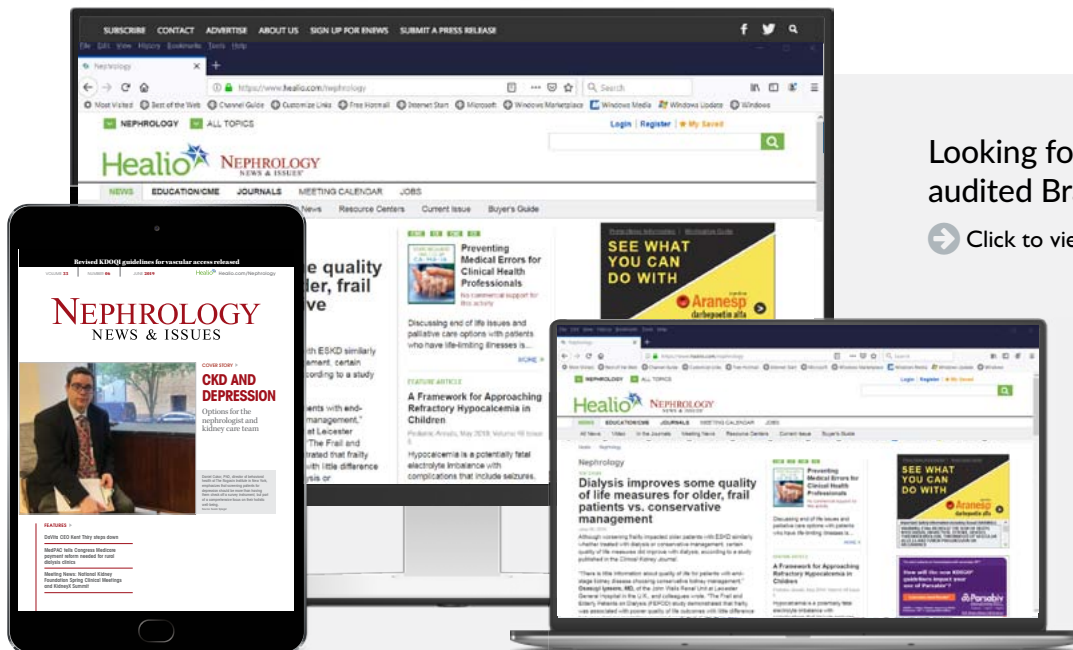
SUBSCRIBE CONTACT ADVERTISE ABOUT US SIGN UP FOR ENEWS SUBMIT A PRESS RELEASE

Nephrology

https://www.healio.com/nephrology

NEPHROLOGY ALL TOPICS

Login | Register | My Saved

Healio NEPHROLOGY NEWS & ISSUES

NEWS EDUCATION/CME JOURNALS MEETING CALENDAR JOBS

News Resource Centers Current Issue Buyer's Guide

e quality der, frail ve

Preventing Medical Errors for Clinical Health Professionals

Discussing end of life issues and palliative care options with patients who have life-limiting illnesses is...

MORE

FEATURE ARTICLE

A Framework for Approaching Refractory Hypocalcemia in Children

Hypocalcemia is a potentially fatal electrolyte imbalance with complications that include seizures.

SEE WHAT YOU CAN DO WITH Aranesp darbepoetin alfa

Revised KDOQI guidelines for vascular access released

NEPHROLOGY NEWS & ISSUES

COVER STORY

CKD AND DEPRESSION

Options for the nephrologist and kidney care team

FEATURES

DaVita CEO Kent Thiry steps down

MedPAC tells Congress Medicare payment reform needed for rural dialysis clinics

Meeting News: National Kidney Foundation Spring Clinical Meetings and Kidney Summit

Nephrology

Dialysis improves some quality of life measures for older, frail patients vs. conservative management

Preventing Medical Errors for Clinical Health Professionals

A Framework for Approaching Refractory Hypocalcemia in Children

SEE WHAT YOU CAN DO WITH

Looking fo audited Br

Click to vie